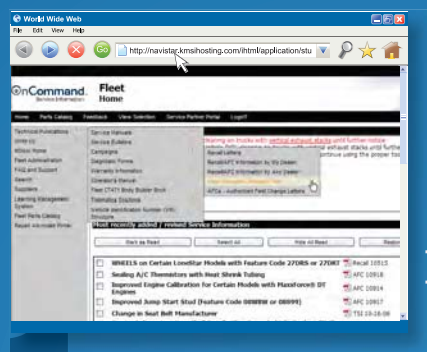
World Wide Web
File Edit View Help
Go
http://navistar.kmsihosting.com/ihtml/application/stu

OnCommand Service Information
Fleet
Home

Home Parts Catalog Feedback View Selection Service Partner Portal Logoff

Technical Publications
OnCommand
Fleet Administration
FAQ and Support
Search
Suppliers
Learning Management System
Fleet Parts Catalog
Repair Information Portal

Service Manuals
Service Bulletins
Campaigns
Diagnostic Forms
Warranty Information
Standard & Manuals
Fleet CT471 Body Builder Book
Estimating Solutions
Vehicle Identification Number (VIN) Structure

Recall Letters
Recalls/AFC Information by Any Dealer
Recalls/AFC Information by Any Dealer
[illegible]
AFCs - Authorized Field Change Letters

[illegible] trucks with vertical exhaust stacks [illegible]
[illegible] continue using the proper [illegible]

Most recently added / revised Service Information

Mark as Read Select All Hide All Read Restore

WHEELS on Certain LoneStar Models with Feature Code 27DRS or 27DR7 Recall 10915
Sealing A/C Thermistors with Heat Shrink Tubing AFC 10918
Improved Engine Calibration for Certain Models with MaxxForce® DT Engines AFC 10914
Improved Jump Start Stud (Feature Code 08WEW or 08099) AFC 10913
Change in Seat Belt Manufacturer TSI 10-10-08